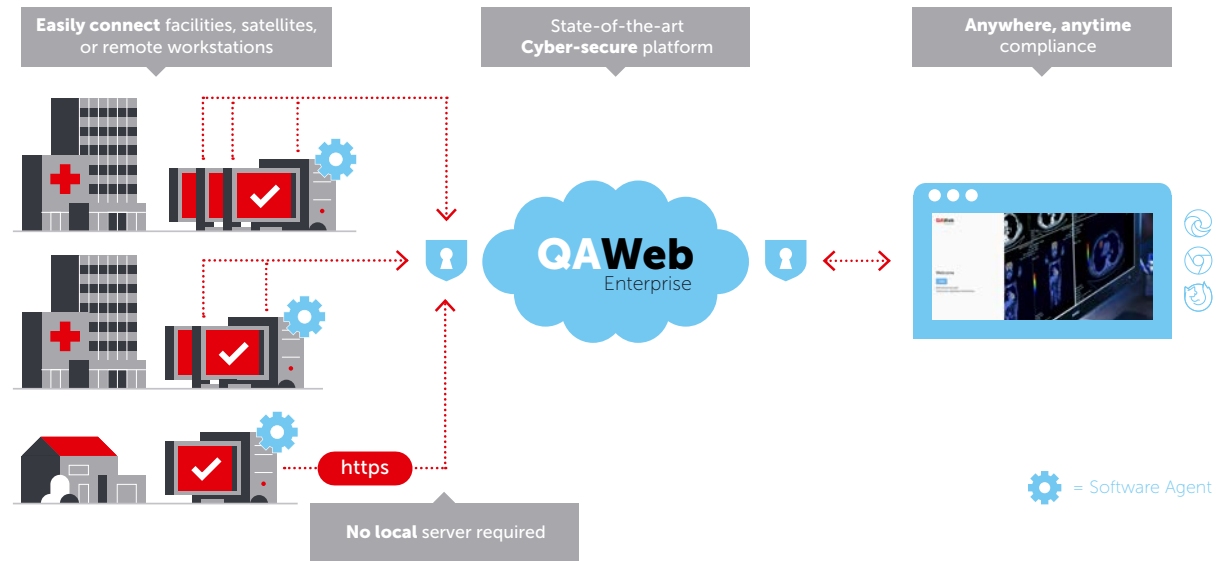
Easily connect facilities, satellites, or remote workstations

State-of-the-art Cyber-secure platform

Anywhere, anytime compliance

QAWeb Enterprise

https

No local server required

= Software Agent